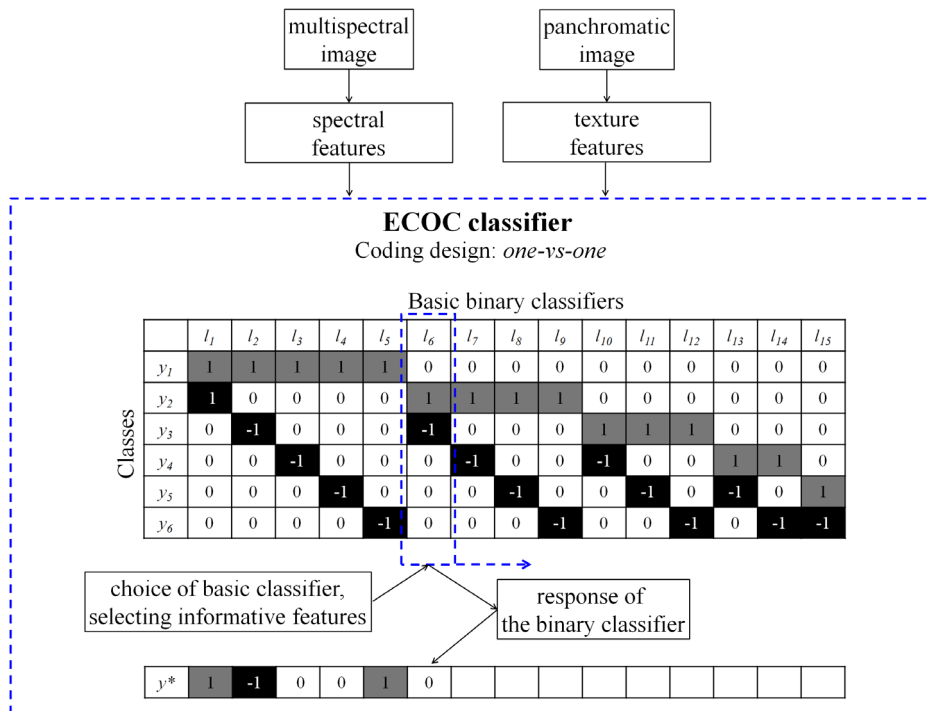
multispectral image

panchromatic image

spectral features

texture features

**ECOC classifier**

Coding design: *one-vs-one*

Basic binary classifiers

Classes

| | $l_1$ | $l_2$ | $l_3$ | $l_4$ | $l_5$ | $l_6$ | $l_7$ | $l_8$ | $l_9$ | $l_{10}$ | $l_{11}$ | $l_{12}$ | $l_{13}$ | $l_{14}$ | $l_{15}$ |
|---|---|---|---|---|---|---|---|---|---|---|---|---|---|---|---|
| $y_1$ | 1 | 1 | 1 | 1 | 1 | 0 | 0 | 0 | 0 | 0 | 0 | 0 | 0 | 0 | 0 |
| $y_2$ | 1 | 0 | 0 | 0 | 0 | 1 | 1 | 1 | 1 | 0 | 0 | 0 | 0 | 0 | 0 |
| $y_3$ | 0 | -1 | 0 | 0 | 0 | -1 | 0 | 0 | 0 | 1 | 1 | 1 | 0 | 0 | 0 |
| $y_4$ | 0 | 0 | -1 | 0 | 0 | 0 | -1 | 0 | 0 | -1 | 0 | 0 | 1 | 1 | 0 |
| $y_5$ | 0 | 0 | 0 | -1 | 0 | 0 | 0 | -1 | 0 | 0 | -1 | 0 | -1 | 0 | 1 |
| $y_6$ | 0 | 0 | 0 | 0 | -1 | 0 | 0 | 0 | -1 | 0 | 0 | -1 | 0 | -1 | -1 |

choice of basic classifier, selecting informative features

response of the binary classifier

| $y^*$ | 1 | -1 | 0 | 0 | 1 | 0 | | | | | | | | | |
|---|---|---|---|---|---|---|---|---|---|---|---|---|---|---|---|